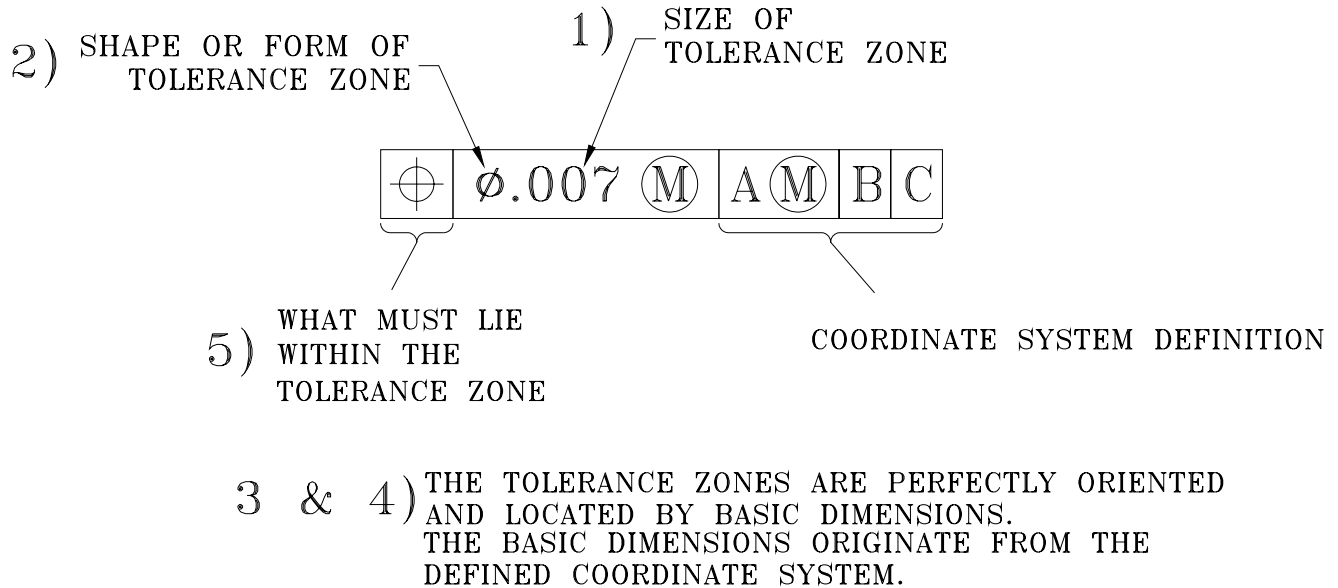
2) SHAPE OR FORM OF TOLERANCE ZONE

1) SIZE OF TOLERANCE ZONE

⌖ | $\varnothing$.007 Ⓜ | AⓂ | B | C

5) WHAT MUST LIE WITHIN THE TOLERANCE ZONE

COORDINATE SYSTEM DEFINITION

3 & 4) THE TOLERANCE ZONES ARE PERFECTLY ORIENTED AND LOCATED BY BASIC DIMENSIONS.
THE BASIC DIMENSIONS ORIGINATE FROM THE DEFINED COORDINATE SYSTEM.